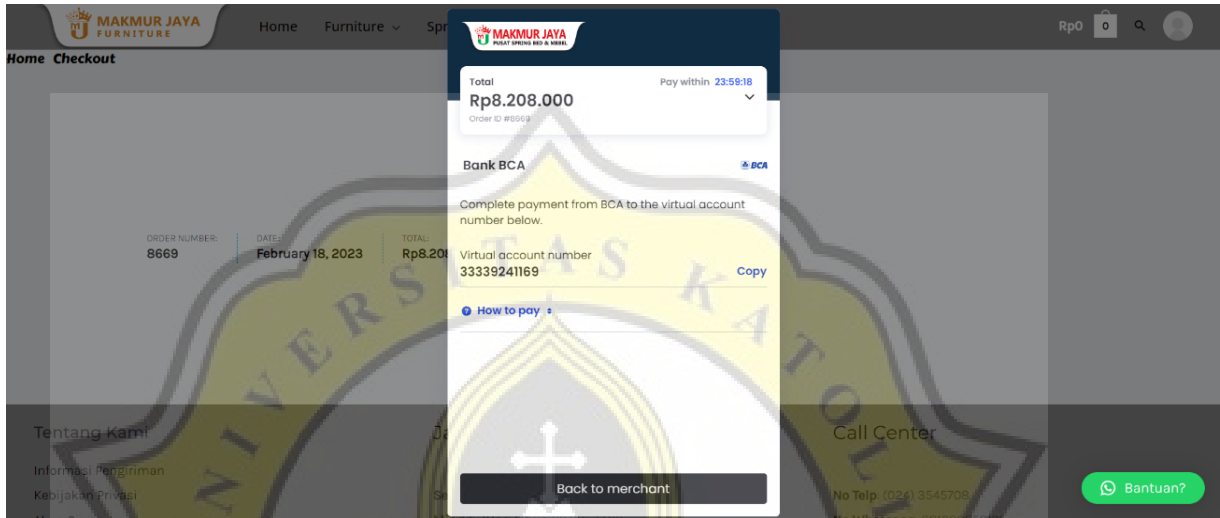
MAKMUR JAYA FURNITURE

Home Furniture Spr

Rp0 0

Home Checkout

ORDER NUMBER: 8669

DATE: February 18, 2023

TOTAL: Rp8.20

MAKMUR JAYA
PUSAT SPRING BED & MEBEL

Total
Rp8.208.000
Order ID #8669

Pay within 23:59:18

Bank BCA

BCA

Complete payment from BCA to the virtual account number below.

Virtual account number
33339241169

Copy

How to pay

Back to merchant

Tentang Kami

Informasi Pengiriman

Kebijakan Privasi

Call Center

No Telp: (024) 3545708

Bantuan?

UNIVERSITAS KATOLIK